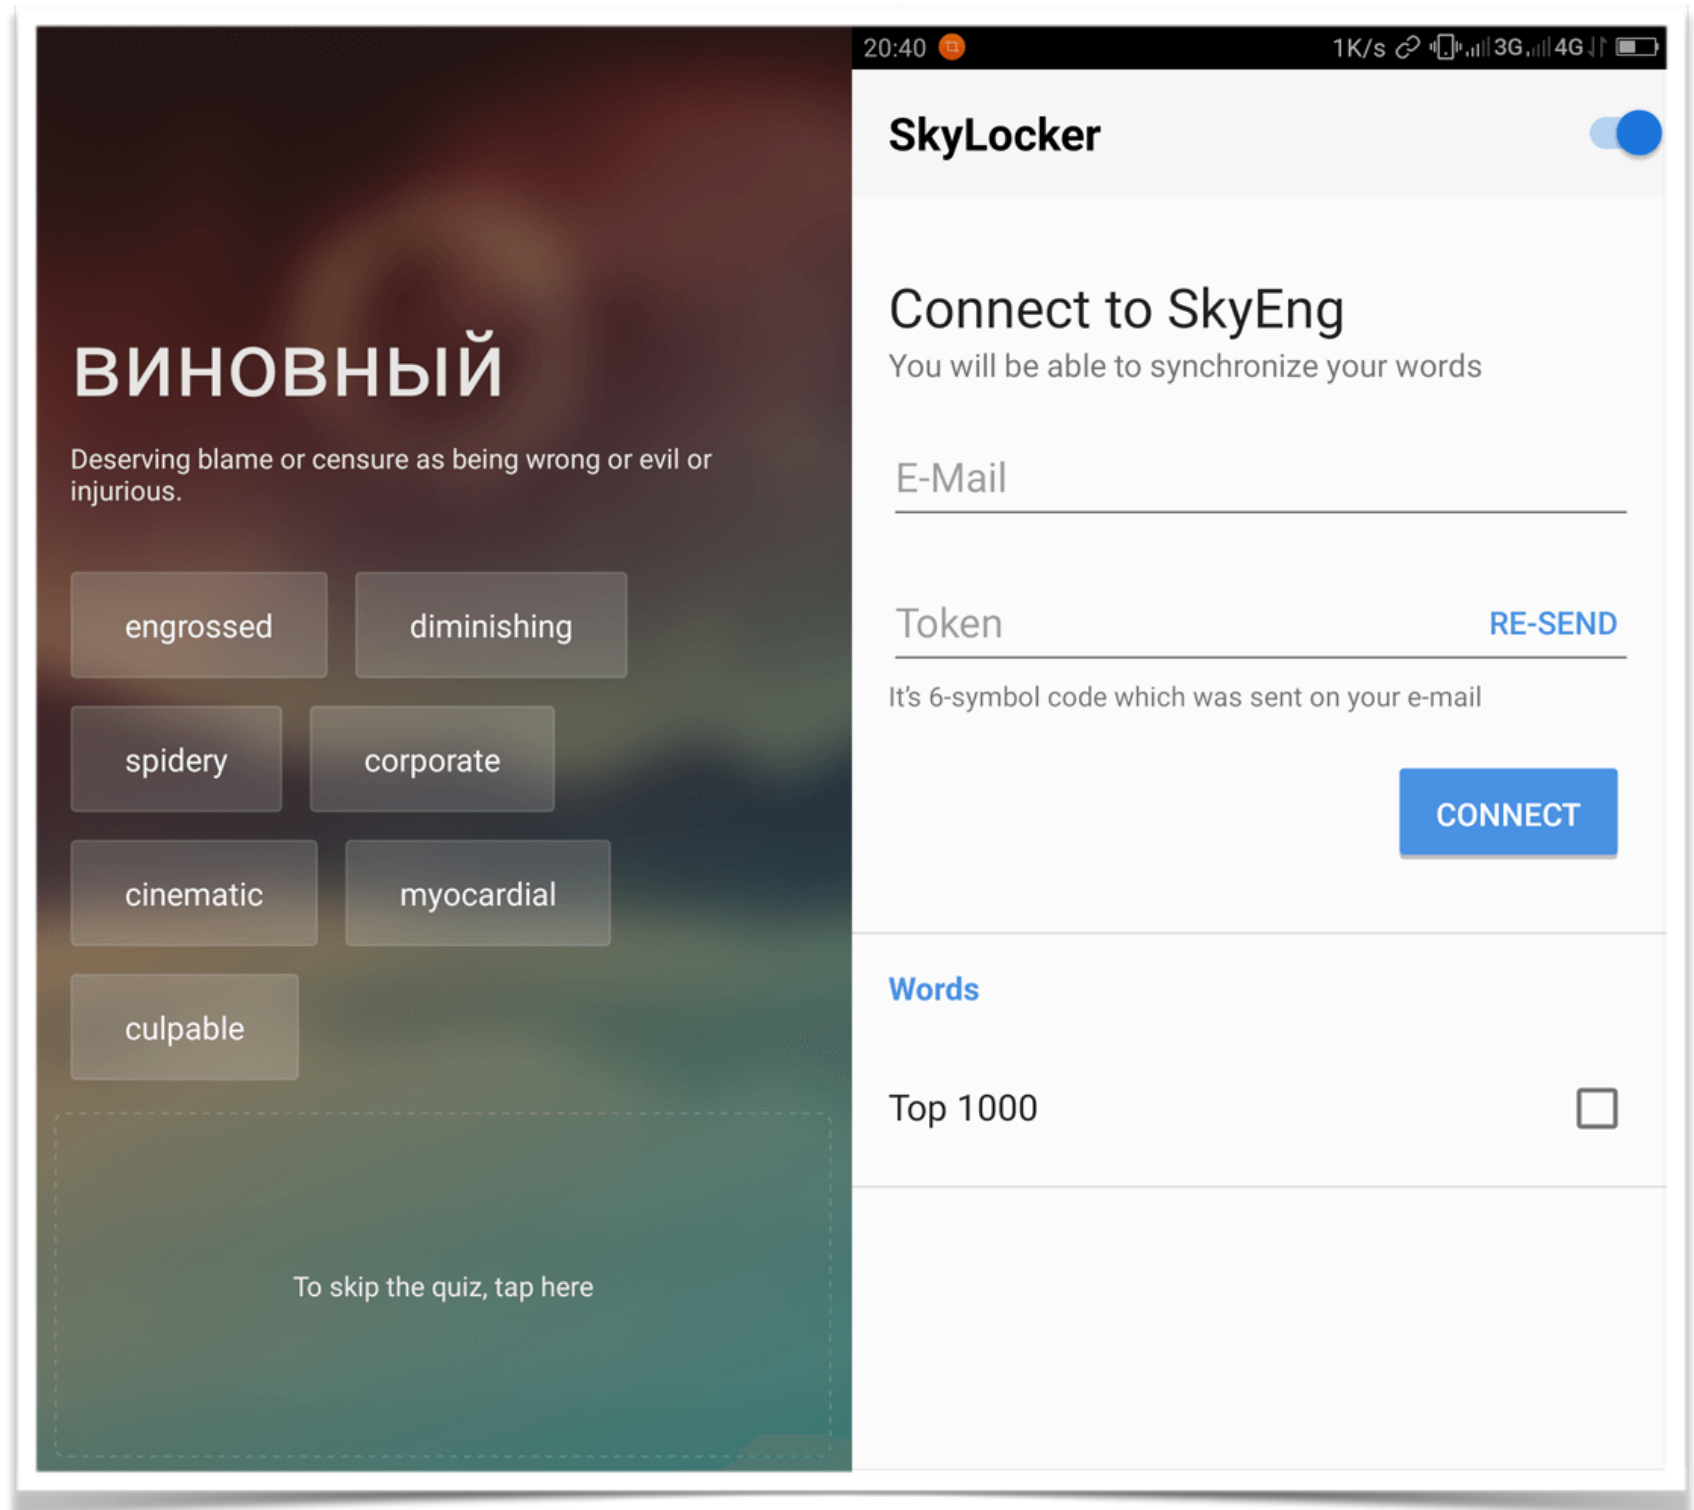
ВИНОВНЫЙ

Deserving blame or censure as being wrong or evil or injurious.

engrossed

diminishing

spidery

corporate

cinematic

myocardial

culpable

To skip the quiz, tap here

20:40

1K/s 3G 4G

SkyLocker

Connect to SkyEng

You will be able to synchronize your words

E-Mail

Token

RE-SEND

It's 6-symbol code which was sent on your e-mail

CONNECT

Words

Top 1000